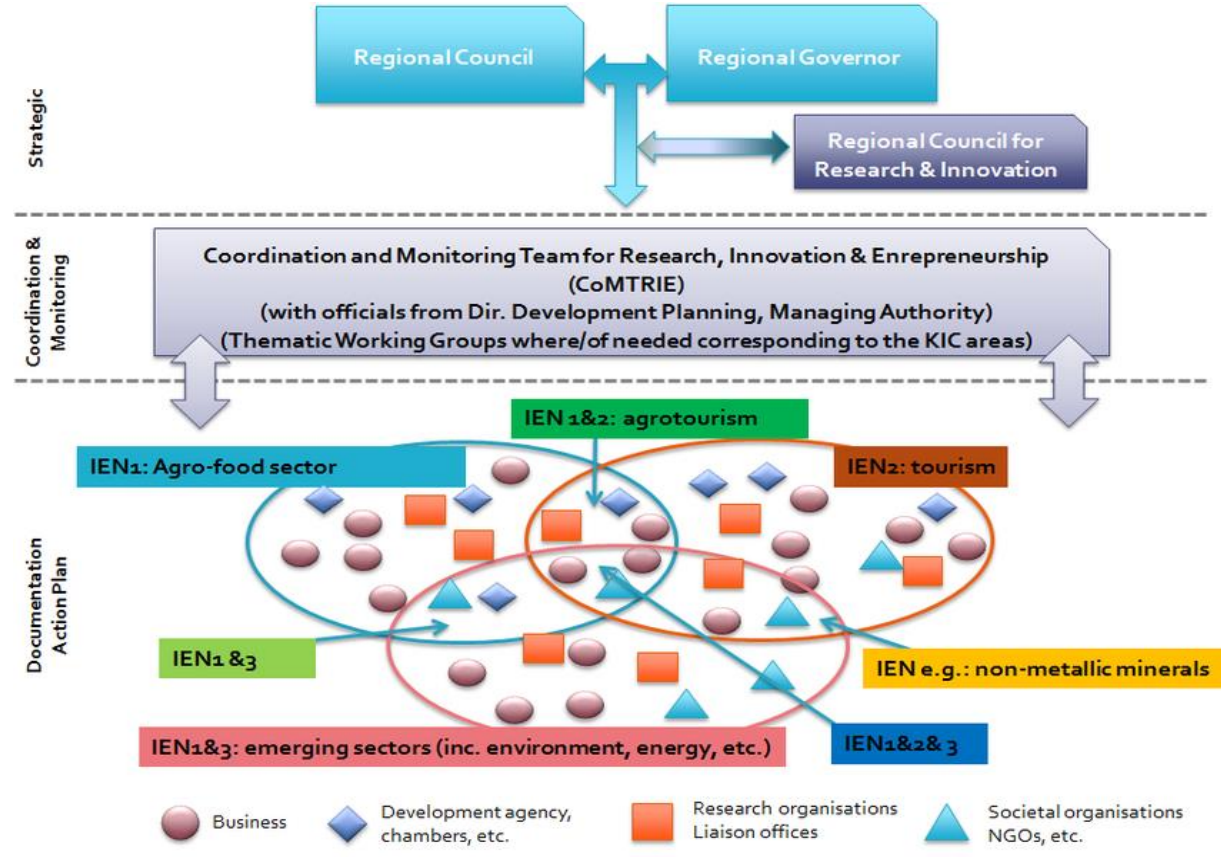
Strategic

Regional Council

Regional Governor

Regional Council for Research & Innovation

Coordination & Monitoring

Coordination and Monitoring Team for Research, Innovation & Enrepreneurship (CoMTRIE)
(with officials from Dir. Development Planning, Managing Authority)
(Thematic Working Groups where/of needed corresponding to the KIC areas)

Documentation Action Plan

IEN 1&2: agrotourism

IEN1: Agro-food sector

IEN2: tourism

IEN1 &3

IEN e.g.: non-metallic minerals

IEN1&3: emerging sectors (inc. environment, energy, etc.)

IEN1&2& 3

Business

Development agency, chambers, etc.

Research organisations Liaison offices

Societal organisations NGOs, etc.